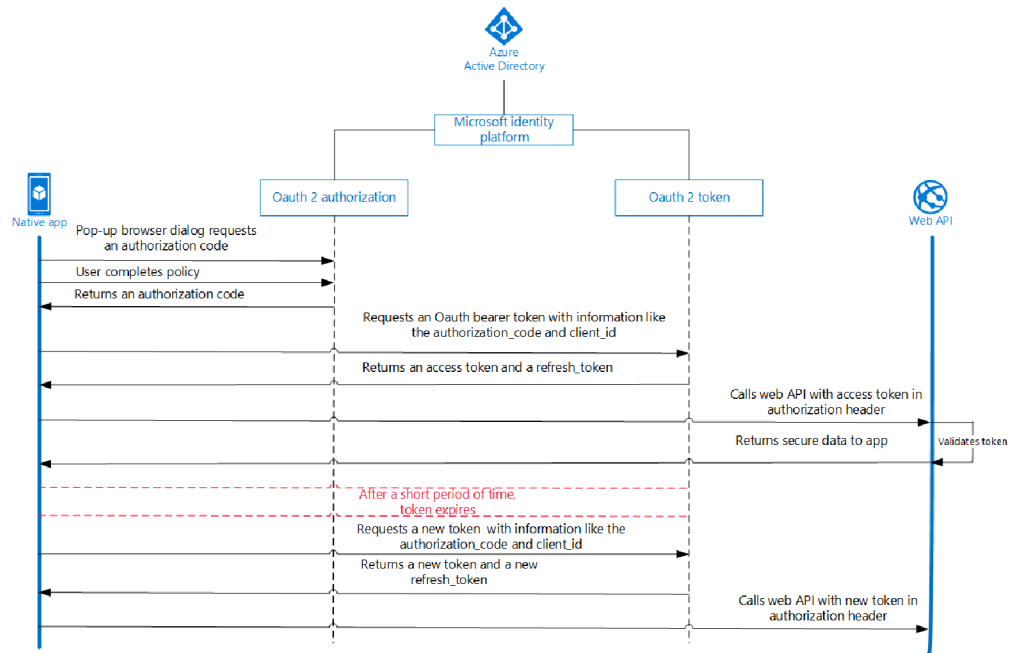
Azure
Active Directory

Microsoft identity platform

Oauth 2 authorization

Oauth 2 token

Native app

Web API

Pop-up browser dialog requests an authorization code

User completes policy

Returns an authorization code

Requests an Oauth bearer token with information like the authorization_code and client_id

Returns an access token and a refresh_token

Calls web API with access token in authorization header

Validates token

Returns secure data to app

After a short period of time, token expires

Requests a new token with information like the authorization_code and client_id

Returns a new token and a new refresh_token

Calls web API with new token in authorization header